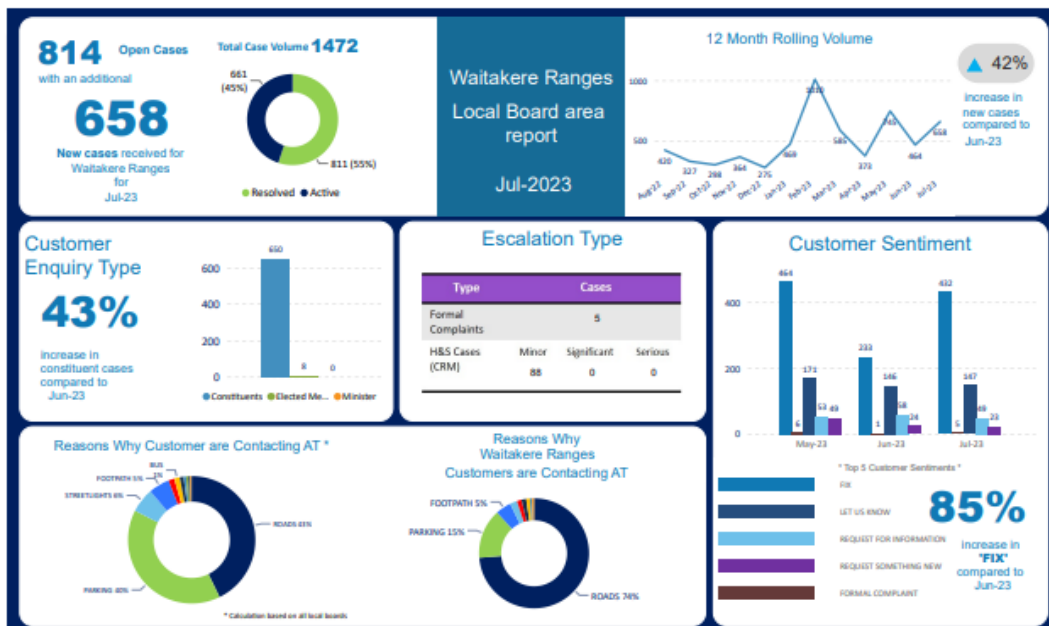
814 Open Cases
with an additional
658
New cases received for Waitakere Ranges for Jul-23

Total Case Volume 1472
661 (45%)
811 (55%)
Resolved Active

Waitakere Ranges Local Board area report
Jul-2023

12 Month Rolling Volume
1000
500
420 327 298 364 276 468 1010 585 373 745 464 658
Aug-22 Sep-22 Oct-22 Nov-22 Dec-22 Jan-23 Feb-23 Mar-23 Apr-23 May-23 Jun-23 Jul-23
42%
increase in new cases compared to Jun-23

Customer Enquiry Type
43%
increase in constituent cases compared to Jun-23
600
400
200
0
650
8
0
Constituents Elected Me... Minister

Escalation Type

| Type | Cases | | |
|---|---|---|---|
| Formal Complaints | 5 | | |
| H&S Cases (CRM) | Minor 88 | Significant 0 | Serious 0 |

Customer Sentiment
400
200
0
464 6 173 53 49
233 1 146 58 24
432 5 147 49 33
May-23 Jun-23 Jul-23
* Top 5 Customer Sentiments *
FIX
LET US KNOW
REQUEST FOR INFORMATION
REQUEST SOMETHING NEW
FORMAL COMPLAINT
85%
increase in 'FIX' compared to Jun-23

Reasons Why Customer are Contacting AT *
BUS 1%
FOOTPATH 5%
STREETLIGHTS 6%
ROADS 43%
PARKING 40%
* Calculation based on all local boards

Reasons Why Waitakere Ranges Customers are Contacting AT
FOOTPATH 5%
PARKING 15%
ROADS 74%